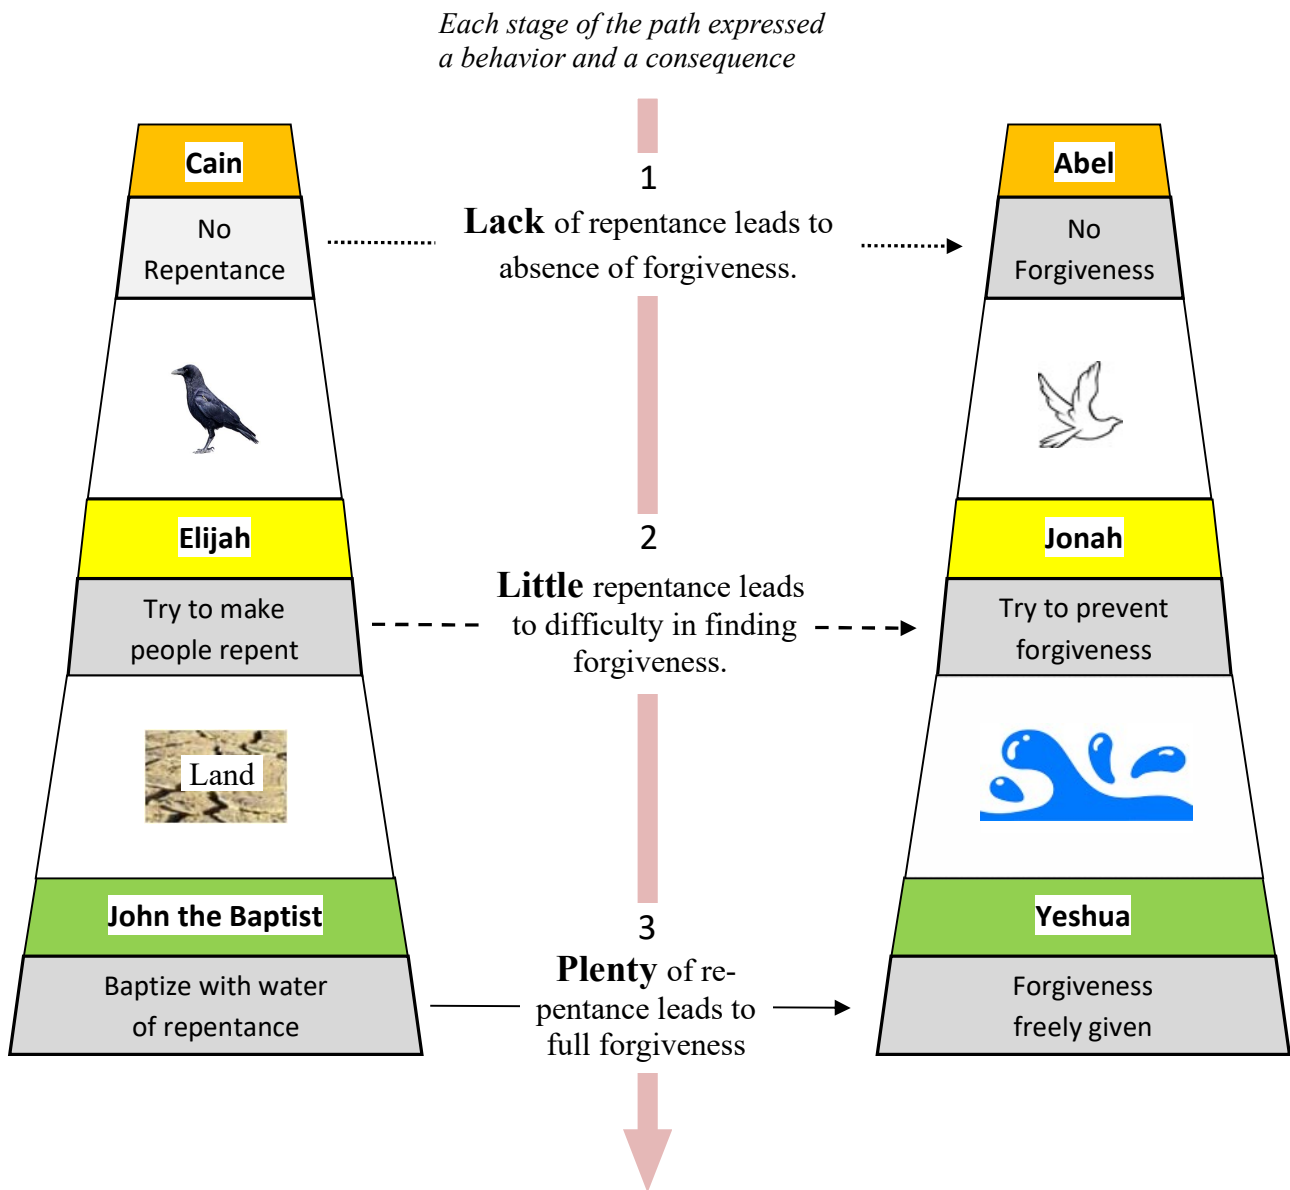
*Each stage of the path expressed a behavior and a consequence*

Cain

No Repentance

1

**Lack** of repentance leads to absence of forgiveness.

Abel

No Forgiveness

Elijah

Try to make people repent

2

**Little** repentance leads to difficulty in finding forgiveness.

Jonah

Try to prevent forgiveness

Land

John the Baptist

Baptize with water of repentance

3

**Plenty** of repentance leads to full forgiveness

Yeshua

Forgiveness freely given